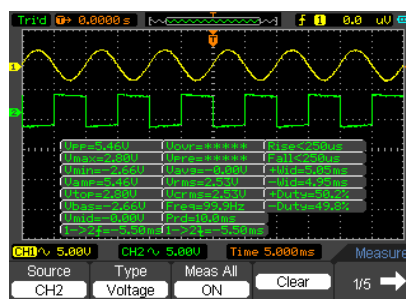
Trig'd  T→ 0.0000 s  f 1 0.0 uV

T

1

2

| | | |
|---|---|---|
| Vpp=5.46V | Vovr=***** | Rise<250us |
| Vmax=2.80V | Vpre=***** | Fall<250us |
| Vmin=-2.66V | Vavg=-0.00V | +Wid=5.05ms |
| Vamp=5.46V | Vrms=2.53V | -Wid=4.95ms |
| Vtop=2.80V | Vcrms=2.53V | +Duty=50.2% |
| Vbas=-2.66V | Freq=99.9Hz | -Duty=49.8% |
| Vmid=-0.00V | Prd=10.0ms | |
| 1->2f=-5.50ms | 1->2f=-5.50ms | |

CH1 ∿ 5.00V  CH2 ∿ 5.00V  Time 5.000ms  Measure

Source CH2  Type Voltage  Meas All ON  Clear  1/5